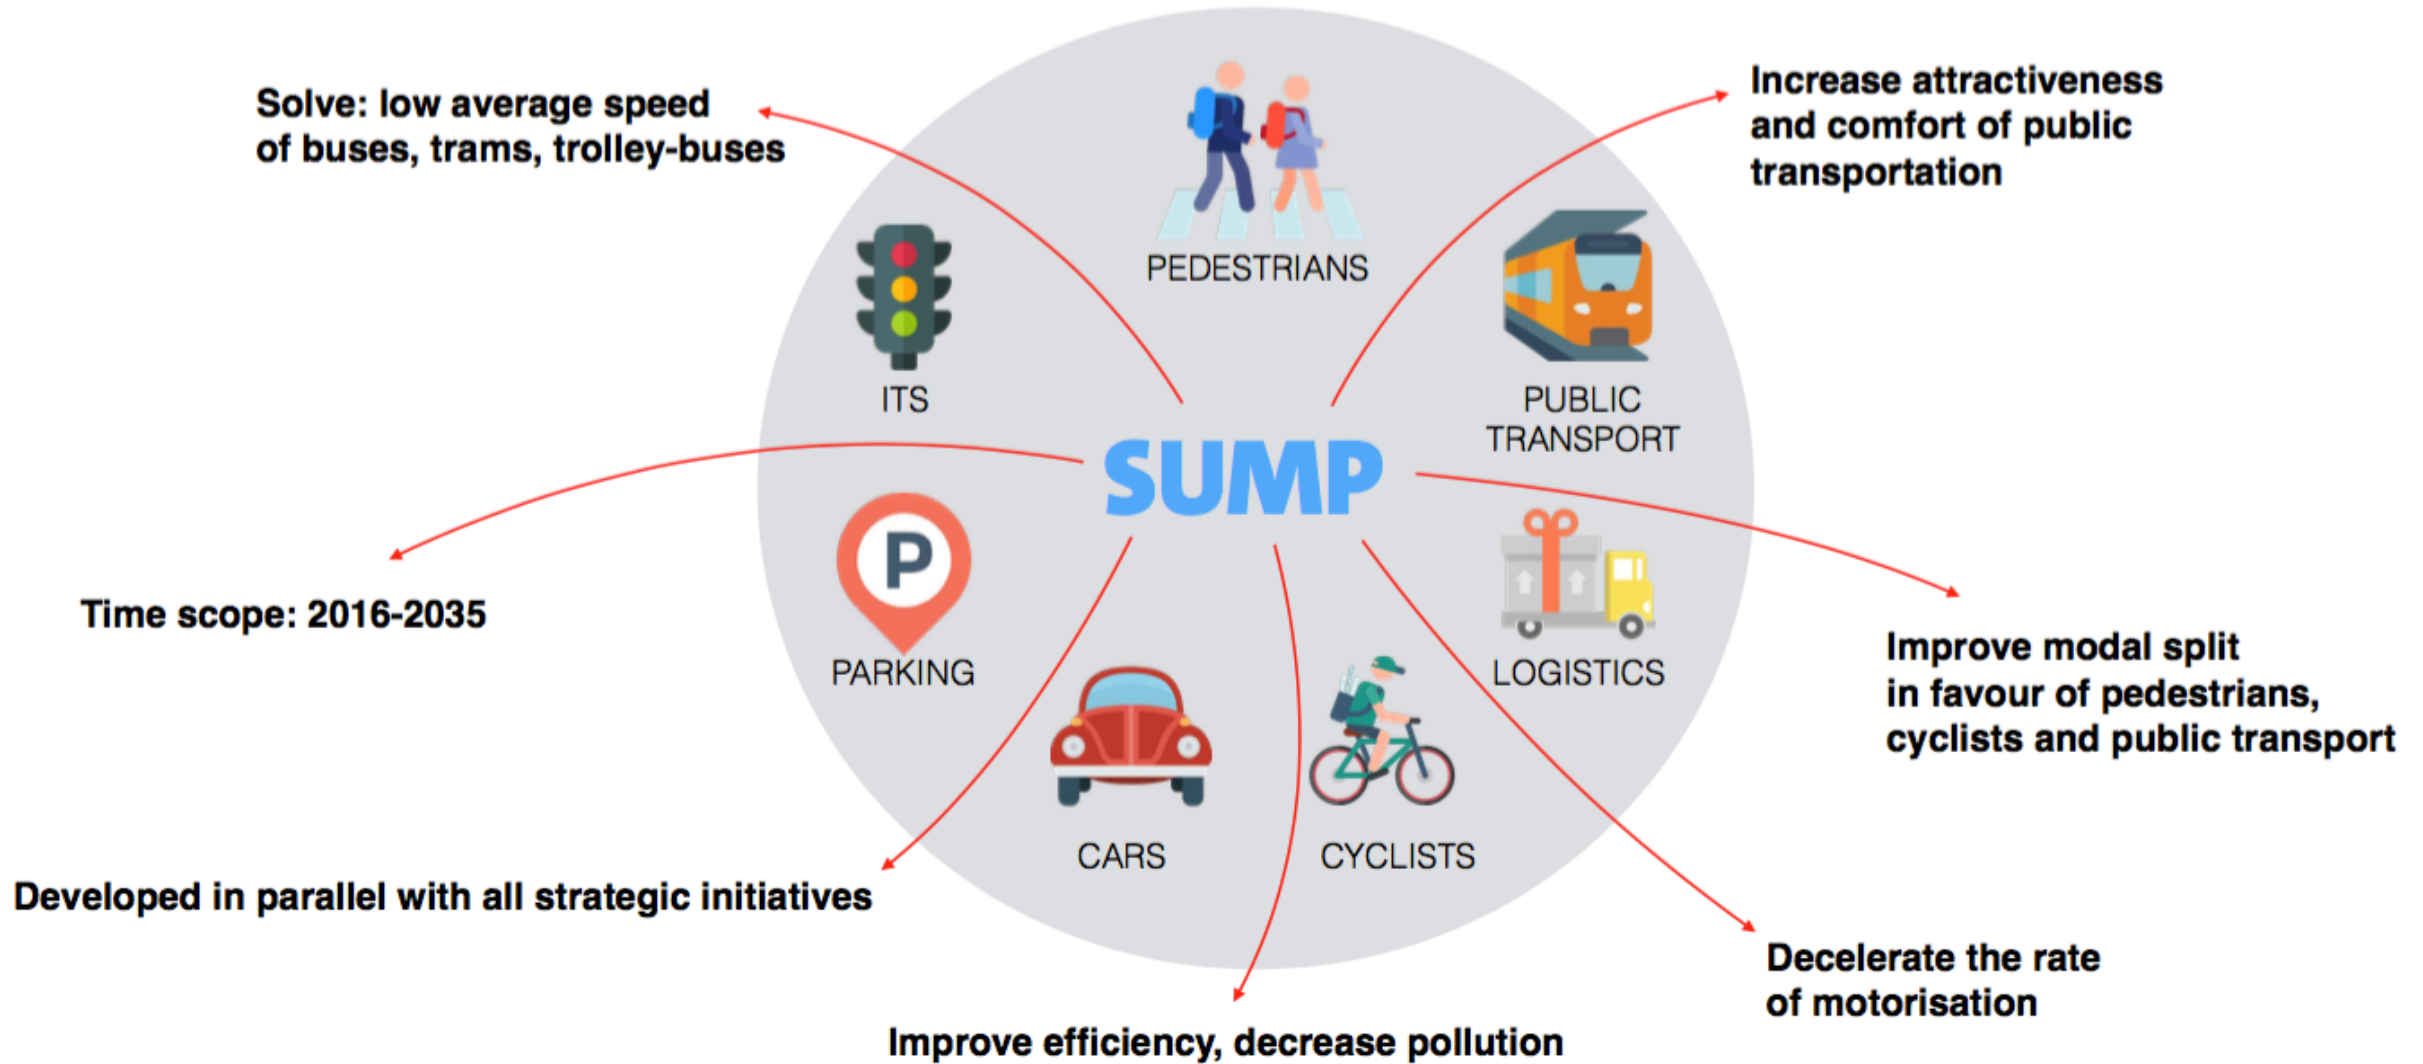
Solve: low average speed of buses, trams, trolley-buses

PEDESTRIANS

Increase attractiveness and comfort of public transportation

ITS

PUBLIC TRANSPORT

SUMP

Time scope: 2016-2035

PARKING

LOGISTICS

Improve modal split in favour of pedestrians, cyclists and public transport

CARS

CYCLISTS

Developed in parallel with all strategic initiatives

Decelerate the rate of motorisation

Improve efficiency, decrease pollution